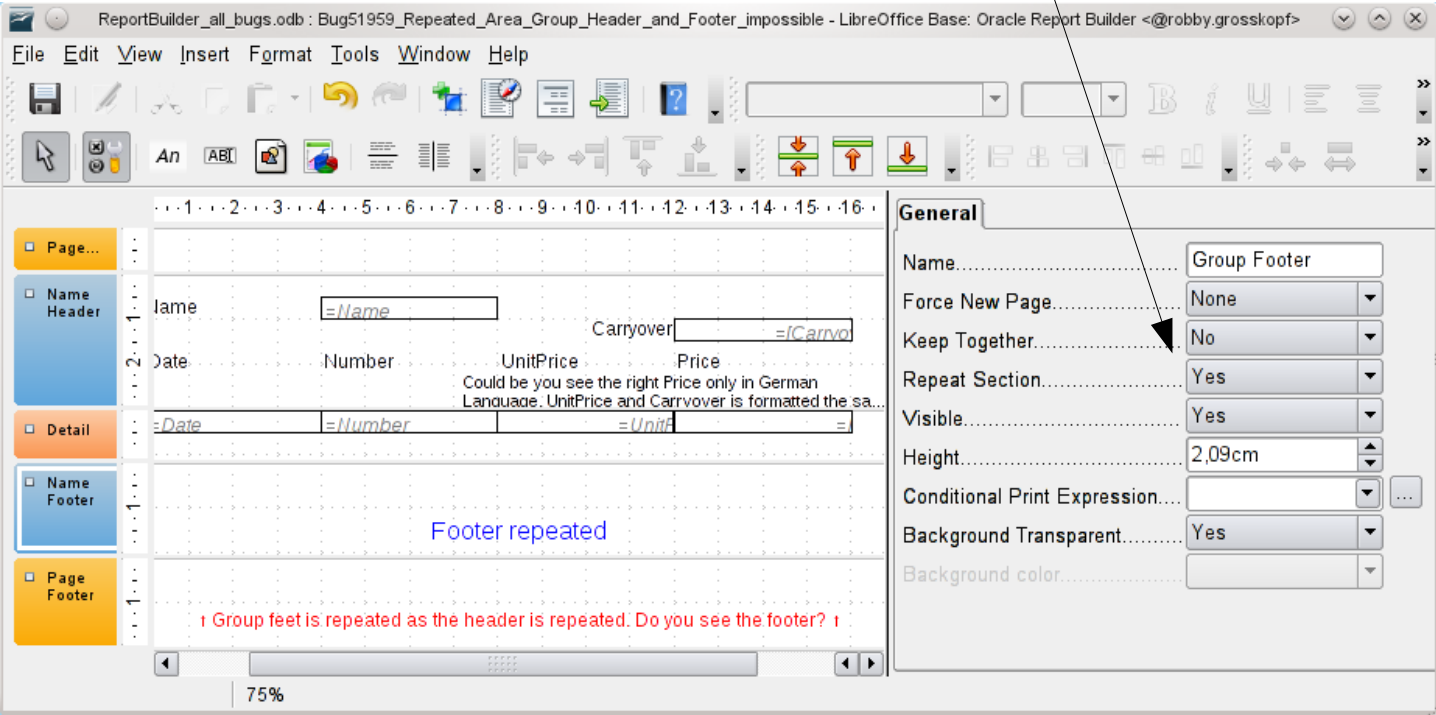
ReportBuilder_all_bugs.odb : Bug51959_Repeated_Area_Group_Header_and_Footer_impossible - LibreOffice Base: Oracle Report Builder <@robby.grosskopf>

File Edit View Insert Format Tools Window Help

An

·1·2·3·4·5·6·7·8·9·10·11·12·13·14·15·16·

Page...

Name Header

Detail

Name Footer

Page Footer

Name

=Name

Carryover

=[Carryo

Date

Number

UnitPrice

Price

Could be you see the right Price only in German Language. UnitPrice and Carryover is formatted the sa...

=Date

=Number

=UnitP

=

Footer repeated

Group feet is repeated as the header is repeated. Do you see the footer?

75%

General

Name.................................... Group Footer

Force New Page.................... None

Keep Together....................... No

Repeat Section....................... Yes

Visible.................................. Yes

Height................................... 2,09cm

Conditional Print Expression....

Background Transparent.......... Yes

Background color.....................